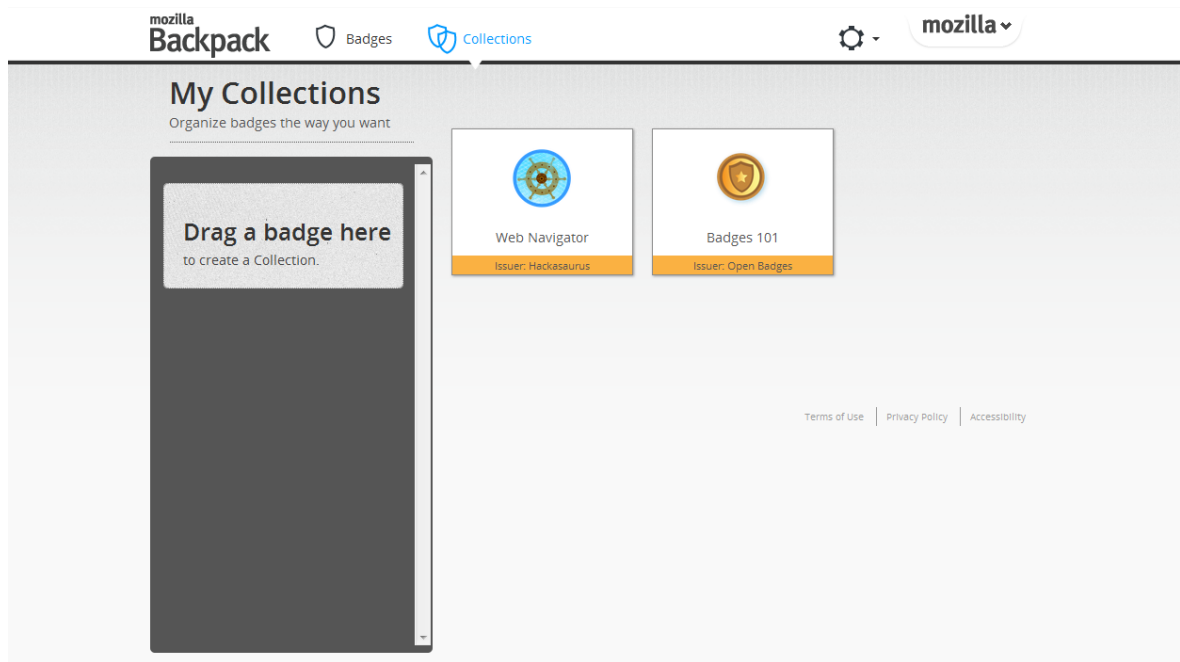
mozilla
Backpack

Badges

Collections

mozilla

My Collections

Organize badges the way you want

Drag a badge here
to create a Collection.

Web Navigator
Issuer: Hackasaurus

Badges 101
Issuer: Open Badges

Terms of Use | Privacy Policy | Accessibility